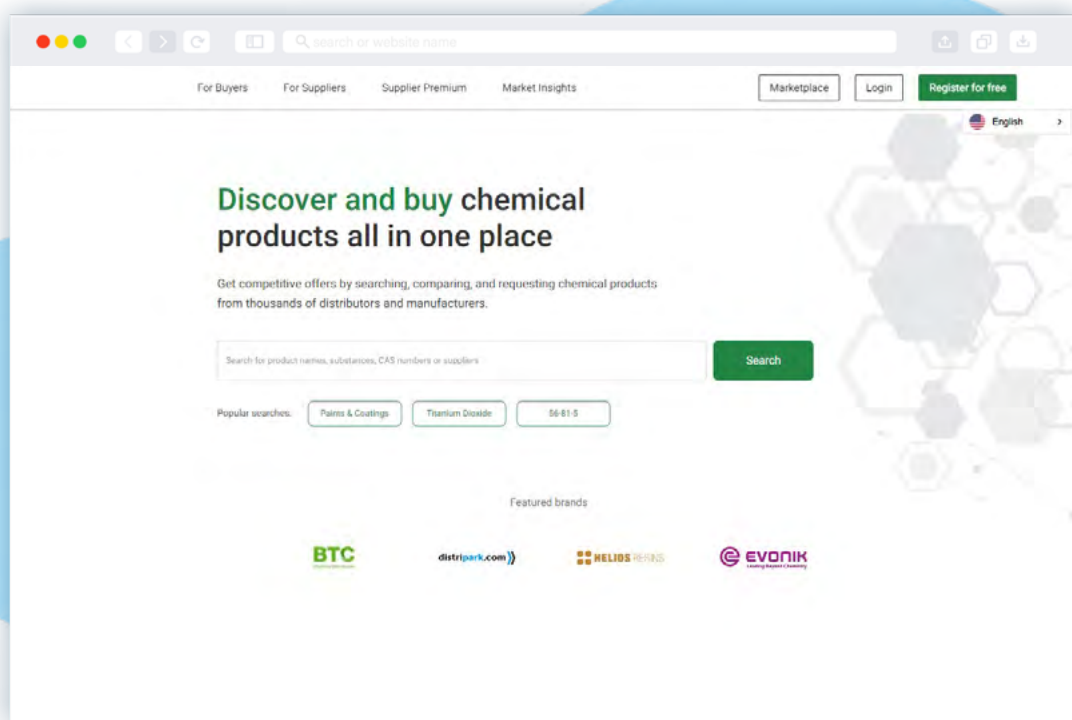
search or website name

For Buyers For Suppliers Supplier Premium Market Insights

Marketplace Login Register for free

English

Discover and buy chemical products all in one place

Get competitive offers by searching, comparing, and requesting chemical products from thousands of distributors and manufacturers.

Search for product names, substances, CAS numbers or suppliers

Search

Popular searches: Paints & Coatings Titanium Dioxide 56-81-5

Featured brands

BTC

distripark.com

HELIOS RESINS

EVONIK
Leading Beyond Chemistry